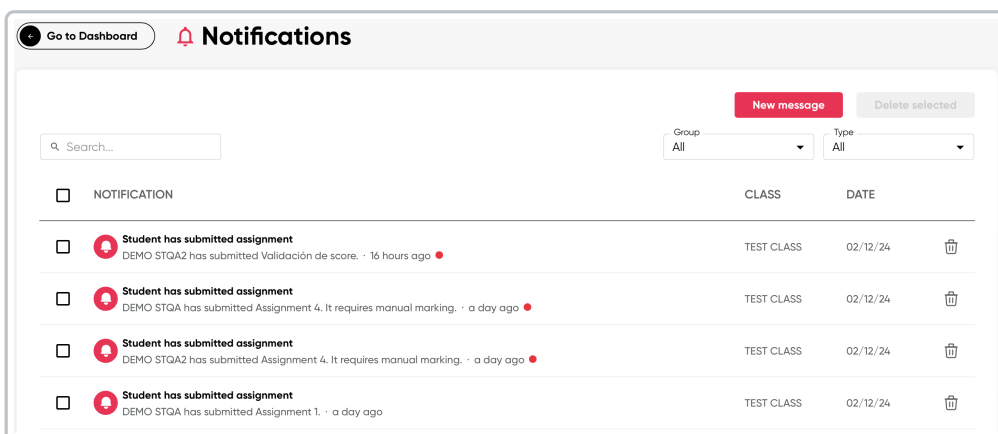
Go to Dashboard

Notifications

New message

Delete selected

Search...

Group
All

Type
All

| | NOTIFICATION | CLASS | DATE |
|---|---|---|---|
| | Student has submitted assignment<br>DEMO STQA2 has submitted Validación de score. · 16 hours ago | TEST CLASS | 02/12/24 |
| | Student has submitted assignment<br>DEMO STQA has submitted Assignment 4. It requires manual marking. · a day ago | TEST CLASS | 02/12/24 |
| | Student has submitted assignment<br>DEMO STQA2 has submitted Assignment 4. It requires manual marking. · a day ago | TEST CLASS | 02/12/24 |
| | Student has submitted assignment<br>DEMO STQA has submitted Assignment 1. · a day ago | TEST CLASS | 02/12/24 |